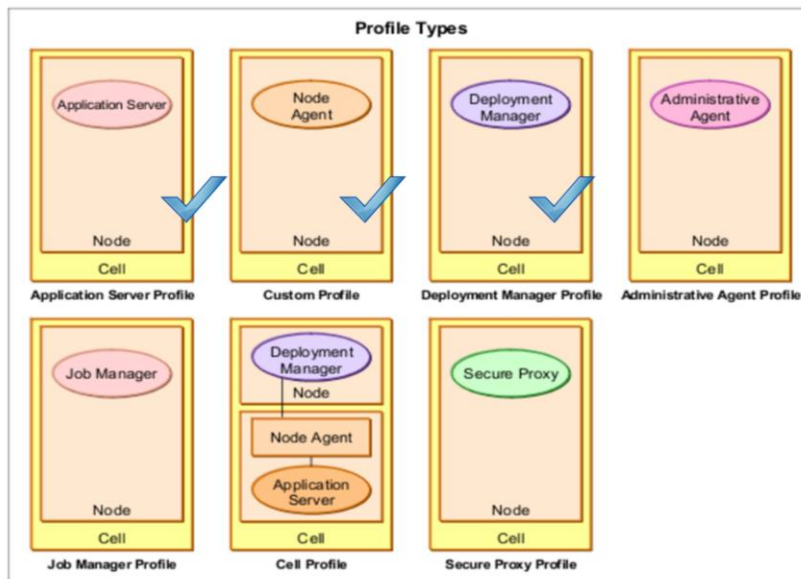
Profile Types

Application Server
Node
Cell
Application Server Profile

Node Agent
Node
Cell
Custom Profile

Deployment Manager
Node
Cell
Deployment Manager Profile

Administrative Agent
Node
Cell
Administrative Agent Profile

Job Manager
Node
Cell
Job Manager Profile

Deployment Manager
Node
Node Agent
Application Server
Cell
Cell Profile

Secure Proxy
Node
Cell
Secure Proxy Profile